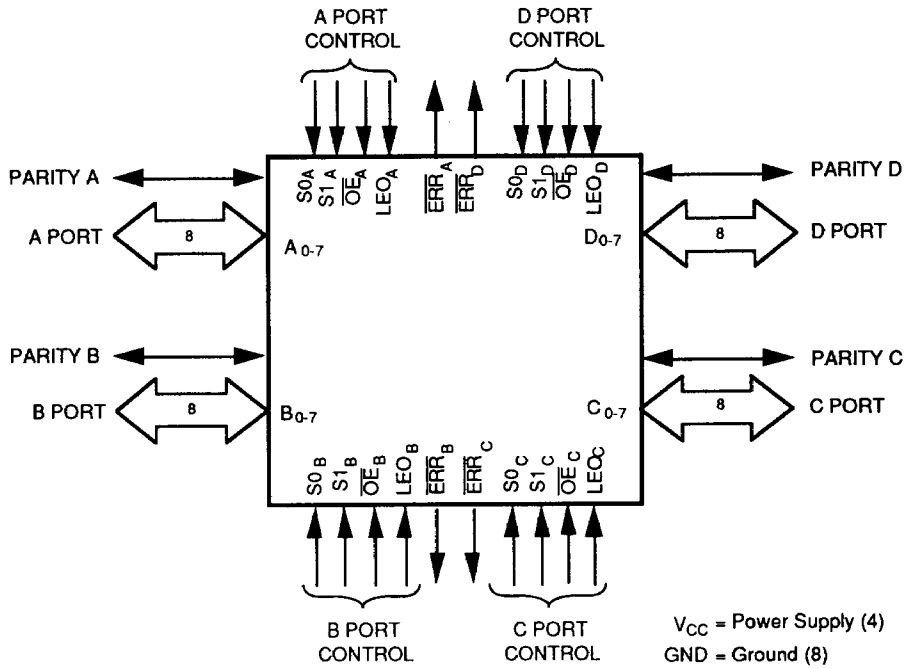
A PORT CONTROL

D PORT CONTROL

PARITY A

$S0_A$ $S1_A$ $\overline{OE}_A$ $LEO_A$ $\overline{ERR}_A$ $\overline{ERR}_D$ $S0_D$ $S1_D$ $\overline{OE}_D$ $LEO_D$

PARITY D

A PORT

8

$A_{0-7}$

$D_{0-7}$

8

D PORT

PARITY B

PARITY C

B PORT

8

$B_{0-7}$

$C_{0-7}$

8

C PORT

$S0_B$ $S1_B$ $\overline{OE}_B$ $LEO_B$ $\overline{ERR}_B$ $\overline{ERR}_C$ $S0_C$ $S1_C$ $\overline{OE}_C$ $LEO_C$

B PORT CONTROL

C PORT CONTROL

$V_{CC}$ = Power Supply (4)

GND = Ground (8)